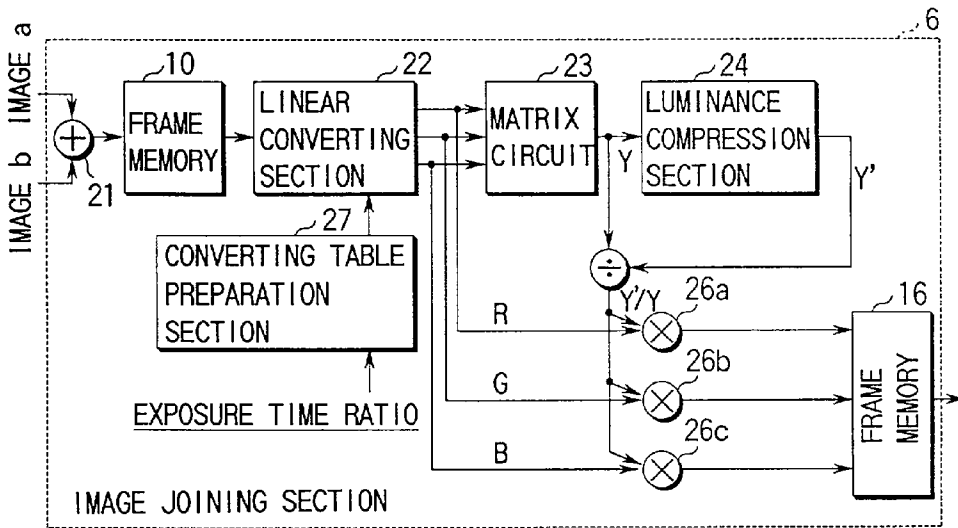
6
IMAGE a
IMAGE b
21
10
FRAME MEMORY
22
LINEAR CONVERTING SECTION
23
MATRIX CIRCUIT
Y
24
LUMINANCE COMPRESSION SECTION
Y'
27
CONVERTING TABLE PREPARATION SECTION
EXPOSURE TIME RATIO
$\div$
Y'/Y
R
G
B
26a
26b
26c
16
FRAME MEMORY
IMAGE JOINING SECTION